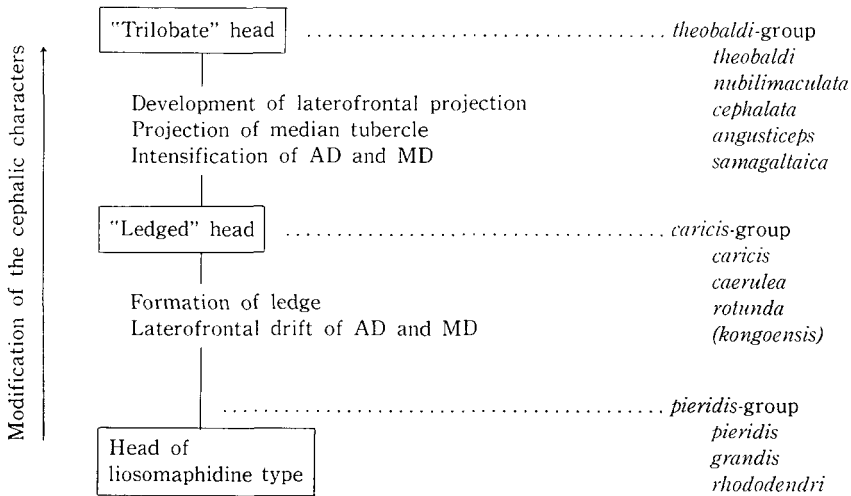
Modification of the cephalic characters

"Trilobate" head ........................................ theobaldi-group
theobaldi
nubilimaculata
cephalata
angusticeps
samagaltaica

Development of laterofrontal projection
Projection of median tubercle
Intensification of AD and MD

"Ledged" head ........................................ caricis-group
caricis
caerulea
rotunda
(kongoensis)

Formation of ledge
Laterofrontal drift of AD and MD

........................................ pieridis-group
pieridis
grandis
rhododendri

Head of liosomaphidine type